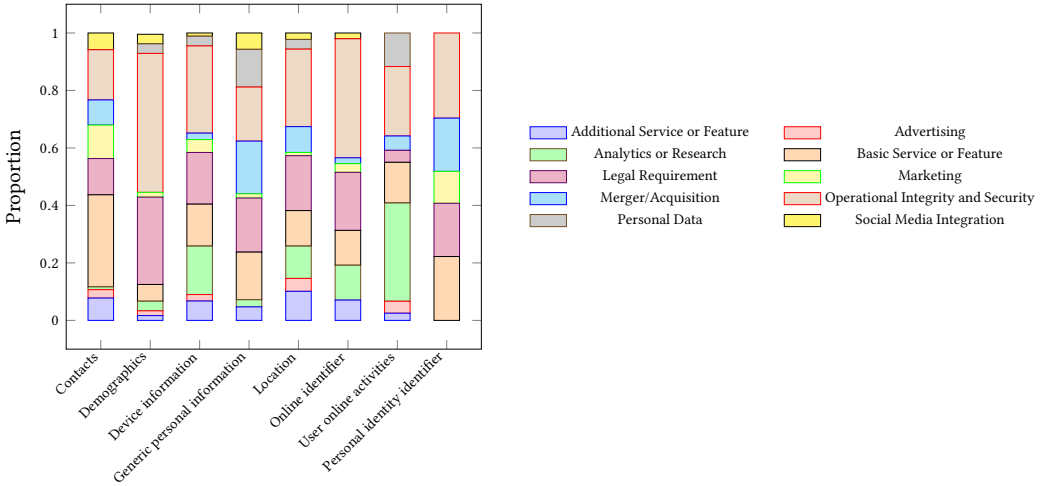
Proportion

1
0.8
0.6
0.4
0.2
0

Contacts
Demographics
Device information
Generic personal information
Location
Online identifier
User online activities
Personal identity identifier

Additional Service or Feature
Analytics or Research
Legal Requirement
Merger/Acquisition
Personal Data
Advertising
Basic Service or Feature
Marketing
Operational Integrity and Security
Social Media Integration